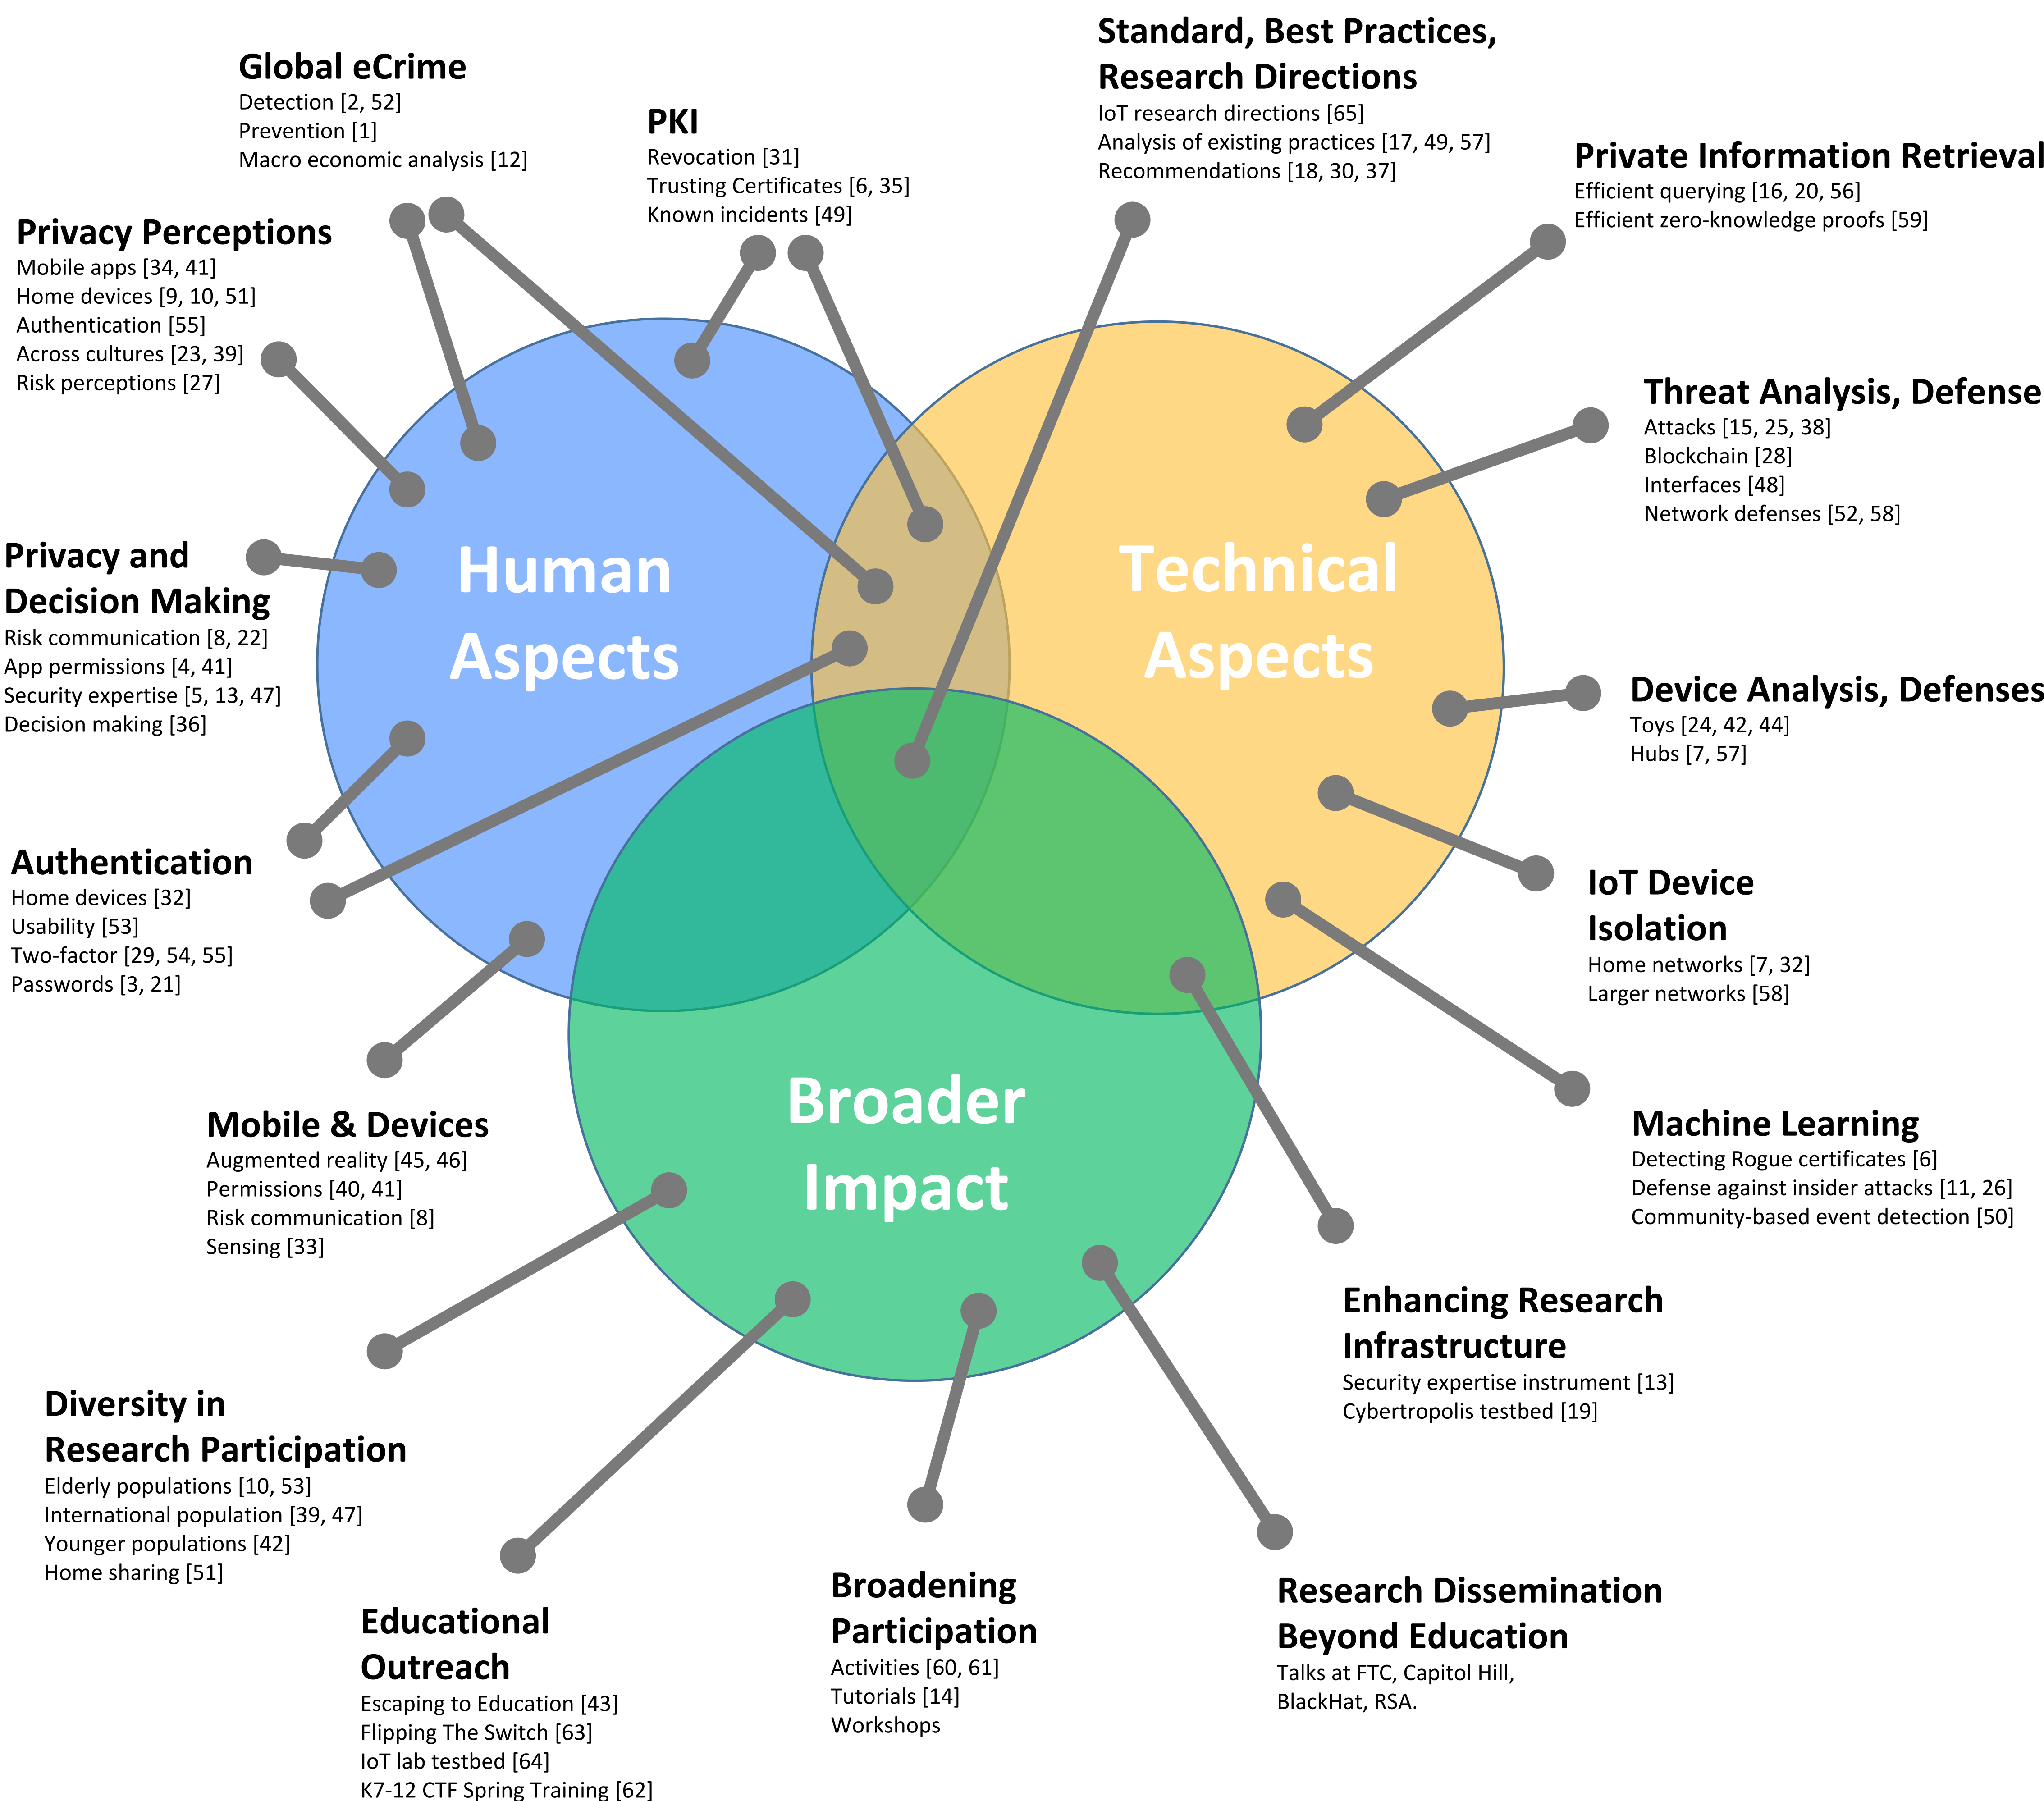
Global eCrime
Detection [2, 52]
Prevention [1]
Macro economic analysis [12]

PKI
Revocation [31]
Trusting Certificates [6, 35]
Known incidents [49]

Standard, Best Practices, Research Directions
IoT research directions [65]
Analysis of existing practices [17, 49, 57]
Recommendations [18, 30, 37]

Private Information Retrieval
Efficient querying [16, 20, 56]
Efficient zero-knowledge proofs [59]

Privacy Perceptions
Mobile apps [34, 41]
Home devices [9, 10, 51]
Authentication [55]
Across cultures [23, 39]
Risk perceptions [27]

Threat Analysis, Defense
Attacks [15, 25, 38]
Blockchain [28]
Interfaces [48]
Network defenses [52, 58]

Privacy and Decision Making
Risk communication [8, 22]
App permissions [4, 41]
Security expertise [5, 13, 47]
Decision making [36]

Human Aspects

Technical Aspects

Device Analysis, Defenses
Toys [24, 42, 44]
Hubs [7, 57]

Authentication
Home devices [32]
Usability [53]
Two-factor [29, 54, 55]
Passwords [3, 21]

IoT Device Isolation
Home networks [7, 32]
Larger networks [58]

Broader Impact

Mobile & Devices
Augmented reality [45, 46]
Permissions [40, 41]
Risk communication [8]
Sensing [33]

Machine Learning
Detecting Rogue certificates [6]
Defense against insider attacks [11, 26]
Community-based event detection [50]

Enhancing Research Infrastructure
Security expertise instrument [13]
Cybertropolis testbed [19]

Diversity in Research Participation
Elderly populations [10, 53]
International population [39, 47]
Younger populations [42]
Home sharing [51]

Educational Outreach
Escaping to Education [43]
Flipping The Switch [63]
IoT lab testbed [64]
K7-12 CTF Spring Training [62]

Broadening Participation
Activities [60, 61]
Tutorials [14]
Workshops

Research Dissemination Beyond Education
Talks at FTC, Capitol Hill, BlackHat, RSA.